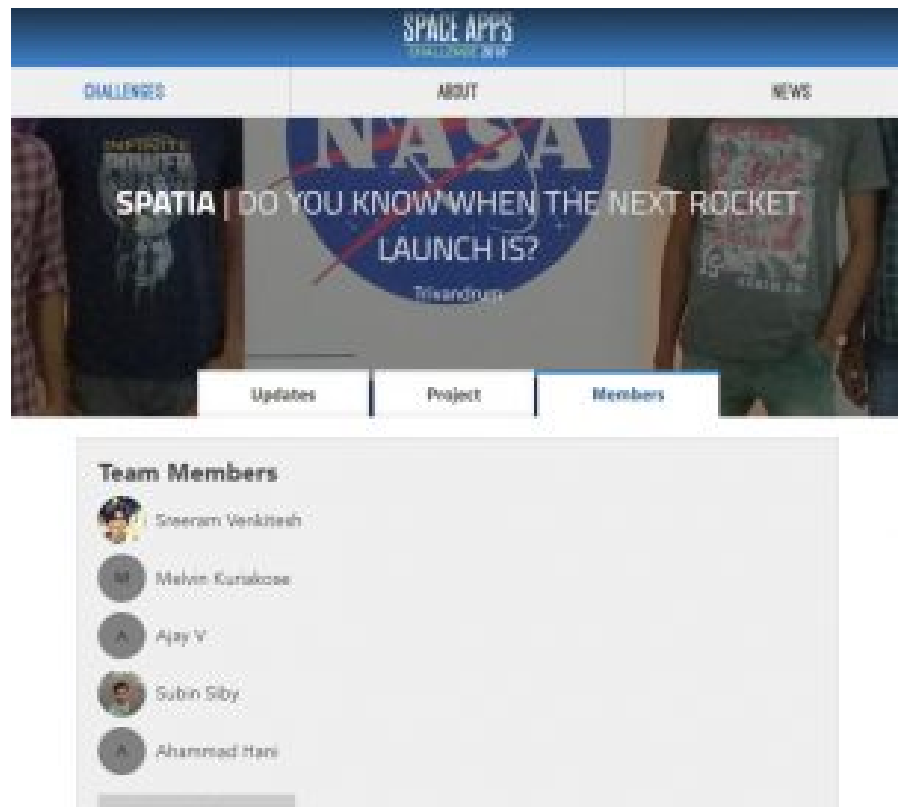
SPACE APPS
CHALLENGE 2016

CHALLENGES

ABOUT

NEWS

NASA

INFINITE POWER

SPATIA | DO YOU KNOW WHEN THE NEXT ROCKET LAUNCH IS?

Trivandrum

Updates

Project

Members

Team Members

Sreeram Venkitesh

M Melvin Kuriakose

A Ajay V

Subin Siby

A Ahammad Hani